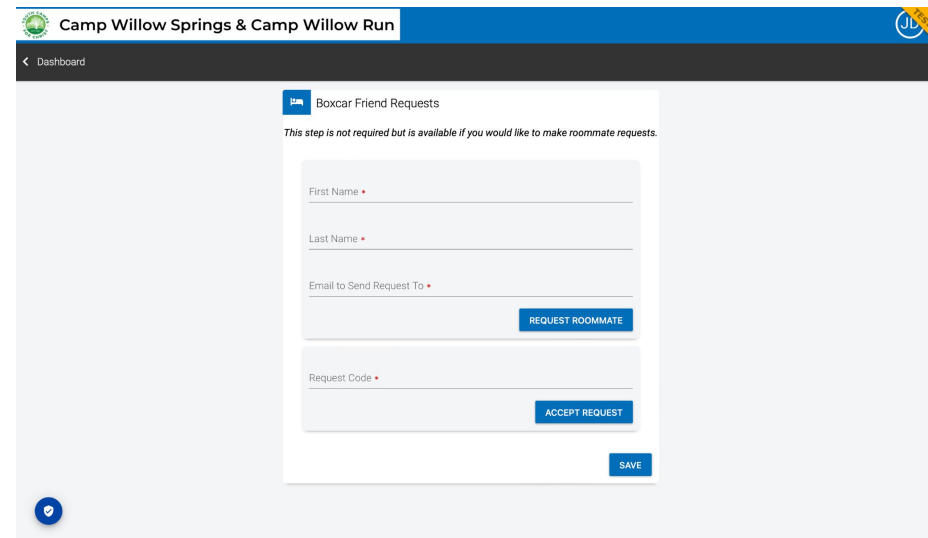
Camp Willow Springs & Camp Willow Run

JD

TEST

Dashboard

Boxcar Friend Requests

This step is not required but is available if you would like to make roommate requests.

First Name *

Last Name *

Email to Send Request To *

REQUEST ROOMMATE

Request Code *

ACCEPT REQUEST

SAVE